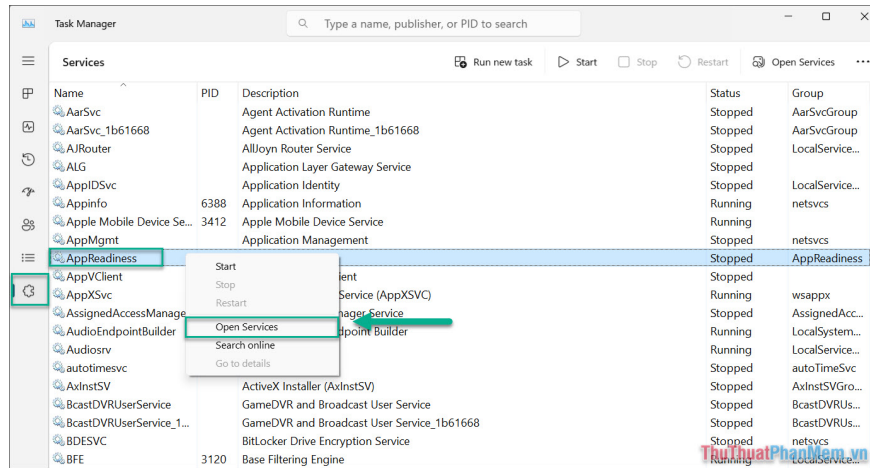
Task Manager

Type a name, publisher, or PID to search

Services

Run new task

Start

Stop

Restart

Open Services

| Name | PID | Description | Status | Group |
|---|---|---|---|---|
| AarSvc | | Agent Activation Runtime | Stopped | AarSvcGroup |
| AarSvc_1b61668 | | Agent Activation Runtime_1b61668 | Stopped | AarSvcGroup |
| AJRouter | | AllJoyn Router Service | Stopped | LocalService... |
| ALG | | Application Layer Gateway Service | Stopped | |
| AppIDSvc | | Application Identity | Stopped | LocalService... |
| Appinfo | 6388 | Application Information | Running | netsvcs |
| Apple Mobile Device Se... | 3412 | Apple Mobile Device Service | Running | |
| AppMgmt | | Application Management | Stopped | netsvcs |
| AppReadiness | | | Stopped | AppReadiness |
| AppVClient | | ient | Stopped | |
| AppXSvc | | Service (AppXSVC) | Running | wsappx |
| AssignedAccessManage | | nager Service | Stopped | AssignedAcc... |
| AudioEndpointBuilder | | dpoint Builder | Running | LocalSystem... |
| Audiosrv | | | Running | LocalService... |
| autotimesvc | | | Stopped | autoTimeSvc |
| AxInstSV | | ActiveX Installer (AxInstSV) | Stopped | AxInstSVGro... |
| BcastDVRUserService | | GameDVR and Broadcast User Service | Stopped | BcastDVRUs... |
| BcastDVRUserService_1... | | GameDVR and Broadcast User Service_1b61668 | Stopped | BcastDVRUs... |
| BDESVC | | BitLocker Drive Encryption Service | Stopped | netsvcs |
| BFE | 3120 | Base Filtering Engine | Running | LocalService... |

Start
Stop
Restart
Open Services
Search online
Go to details

ThuThuatPhanMem.vn